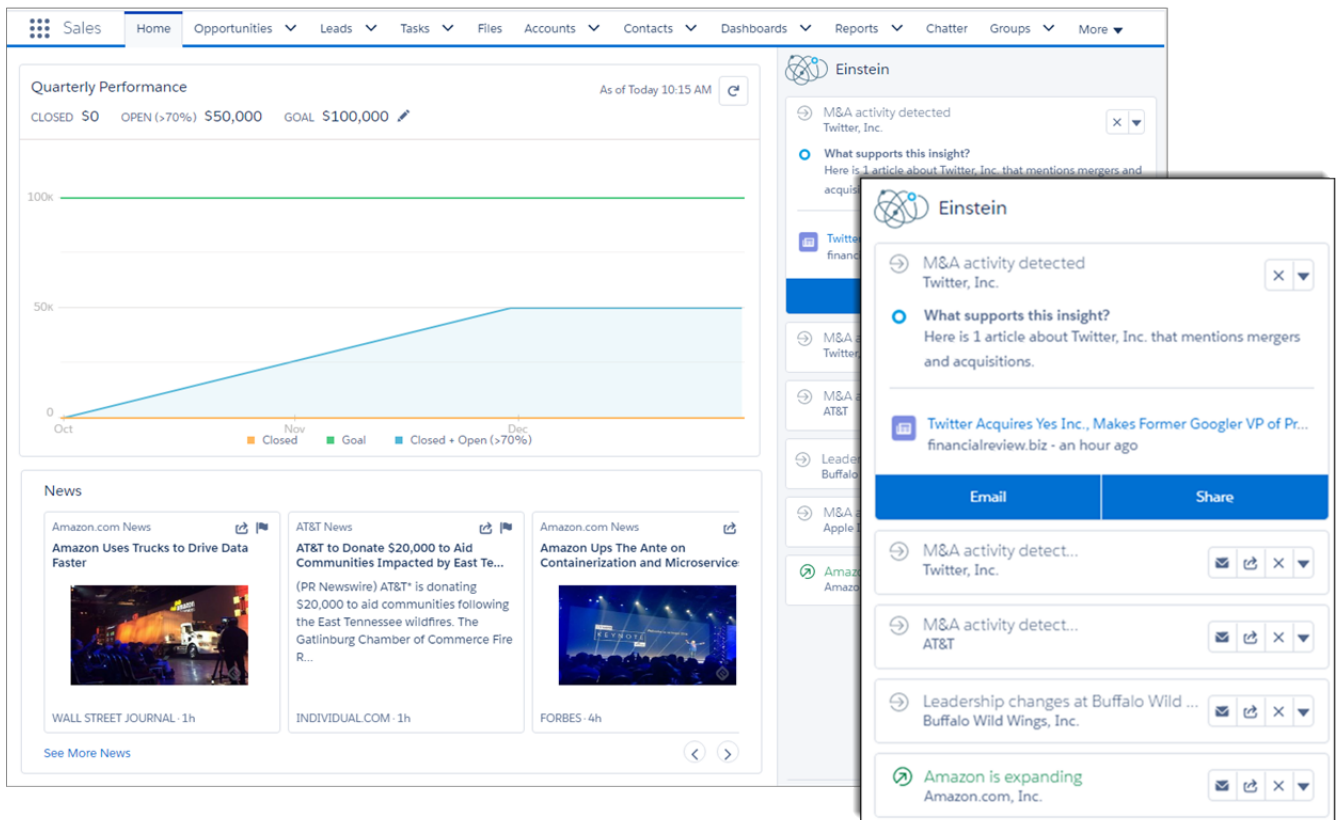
Sales Home Opportunities Leads Tasks Files Accounts Contacts Dashboards Reports Chatter Groups More

Quarterly Performance

As of Today 10:15 AM

CLOSED $0 OPEN (>70%) $50,000 GOAL $100,000

100K

50K

0

Oct Nov Dec

Closed Goal Closed + Open (>70%)

News

Amazon.com News
Amazon Uses Trucks to Drive Data Faster
WALL STREET JOURNAL · 1h

AT&T News
AT&T to Donate $20,000 to Aid Communities Impacted by East Te...
(PR Newswire) AT&T* is donating $20,000 to aid communities following the East Tennessee wildfires. The Gatlinburg Chamber of Commerce Fire R...
INDIVIDUAL.COM · 1h

Amazon.com News
Amazon Ups The Ante on Containerization and Microservice
FORBES · 4h

See More News

Einstein

M&A activity detected
Twitter, Inc.

What supports this insight?
Here is 1 article about Twitter, Inc. that mentions mergers and acquisitions.

Twitter Acquires Yes Inc., Makes Former Googler VP of Pr...
financialreview.biz - an hour ago

Email Share

M&A activity detect...
Twitter, Inc.

M&A activity detect...
AT&T

Leadership changes at Buffalo Wild ...
Buffalo Wild Wings, Inc.

Amazon is expanding
Amazon.com, Inc.